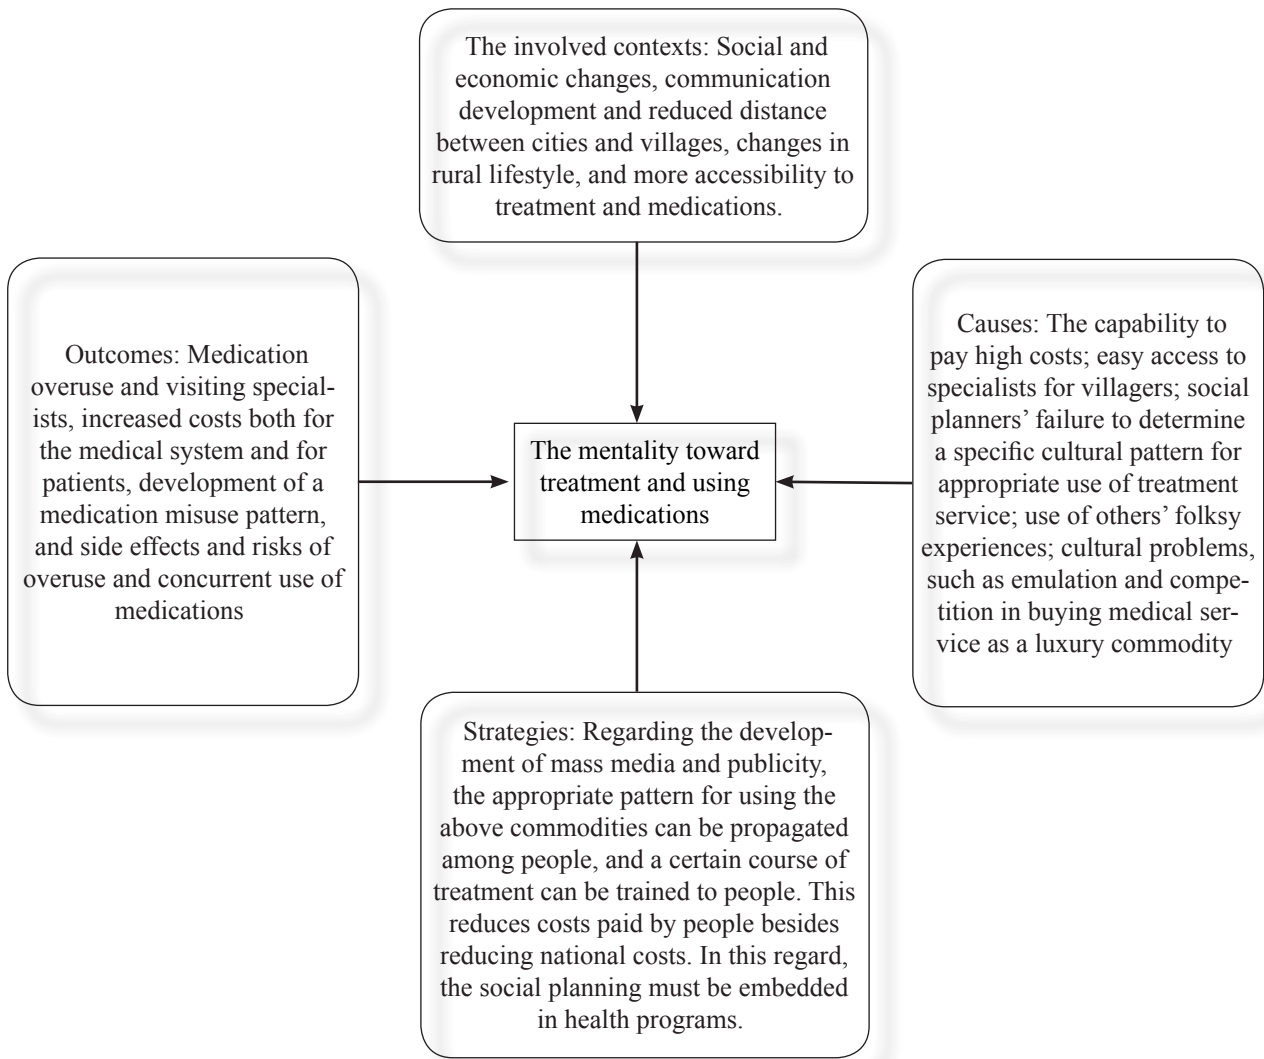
The involved contexts: Social and economic changes, communication development and reduced distance between cities and villages, changes in rural lifestyle, and more accessibility to treatment and medications.

Outcomes: Medication overuse and visiting specialists, increased costs both for the medical system and for patients, development of a medication misuse pattern, and side effects and risks of overuse and concurrent use of medications

The mentality toward treatment and using medications

Causes: The capability to pay high costs; easy access to specialists for villagers; social planners' failure to determine a specific cultural pattern for appropriate use of treatment service; use of others' folksy experiences; cultural problems, such as emulation and competition in buying medical service as a luxury commodity

Strategies: Regarding the development of mass media and publicity, the appropriate pattern for using the above commodities can be propagated among people, and a certain course of treatment can be trained to people. This reduces costs paid by people besides reducing national costs. In this regard, the social planning must be embedded in health programs.